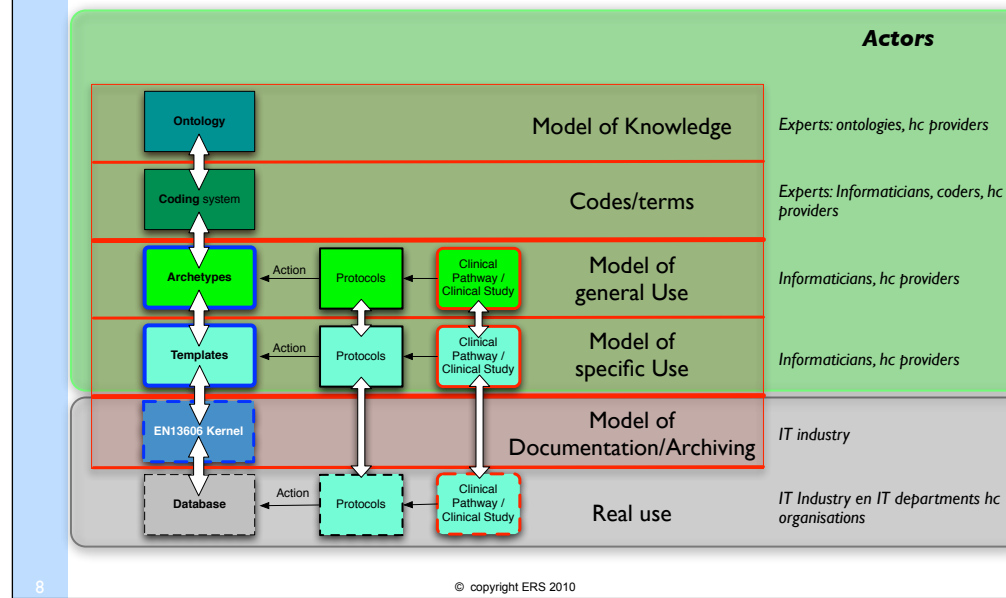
Actors

Ontology

Model of Knowledge

Experts: ontologies, hc providers

Coding system

Codes/terms

Experts: Informaticians, coders, hc providers

Archetypes

Action

Protocols

Clinical Pathway / Clinical Study

Model of general Use

Informaticians, hc providers

Templates

Action

Protocols

Clinical Pathway / Clinical Study

Model of specific Use

Informaticians, hc providers

EN13606 Kernel

Model of Documentation/Archiving

IT industry

Database

Action

Protocols

Clinical Pathway / Clinical Study

Real use

IT Industry en IT departments hc organisations

8

© copyright ERS 2010